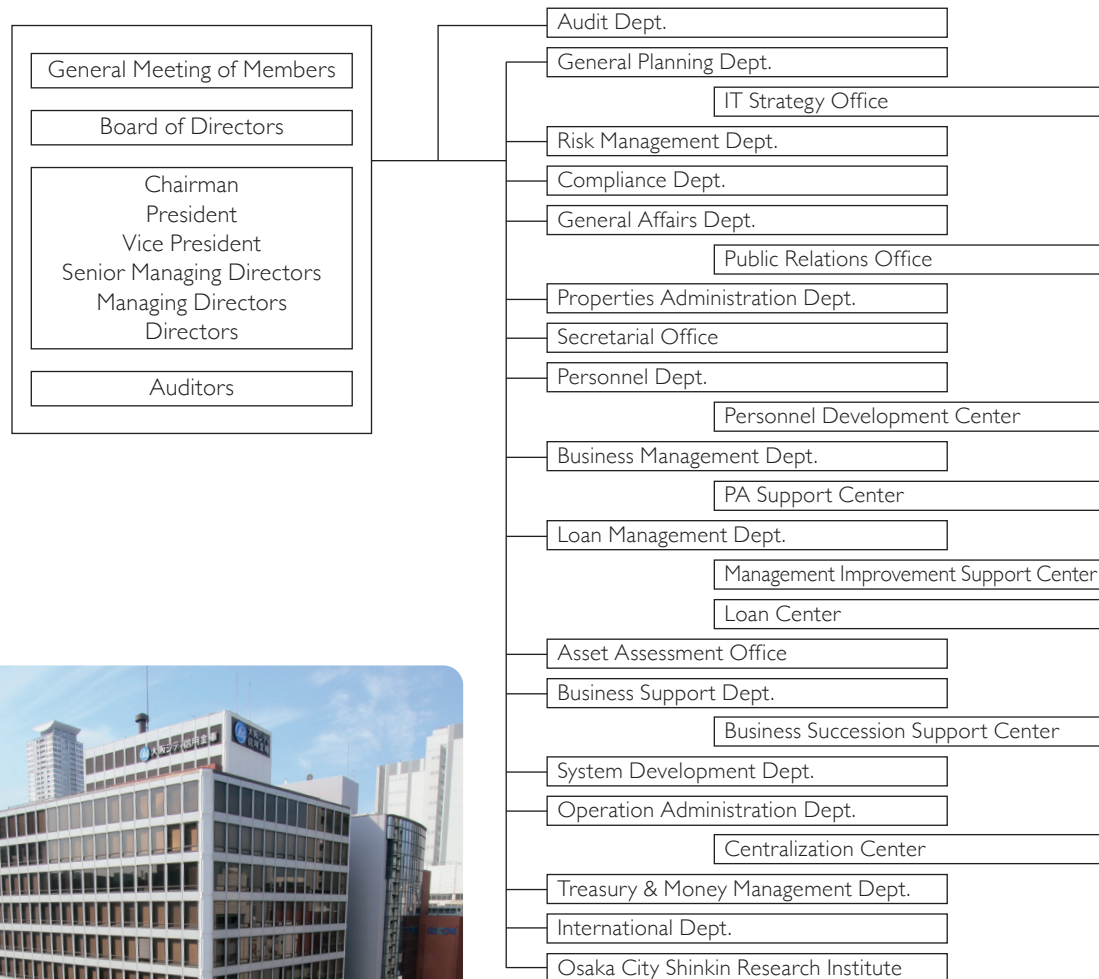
General Meeting of Members

Board of Directors

Chairman
President
Vice President
Senior Managing Directors
Managing Directors
Directors

Auditors

Audit Dept.

General Planning Dept.

IT Strategy Office

Risk Management Dept.

Compliance Dept.

General Affairs Dept.

Public Relations Office

Properties Administration Dept.

Secretarial Office

Personnel Dept.

Personnel Development Center

Business Management Dept.

PA Support Center

Loan Management Dept.

Management Improvement Support Center

Loan Center

Asset Assessment Office

Business Support Dept.

Business Succession Support Center

System Development Dept.

Operation Administration Dept.

Centralization Center

Treasury & Money Management Dept.

International Dept.

Osaka City Shinkin Research Institute